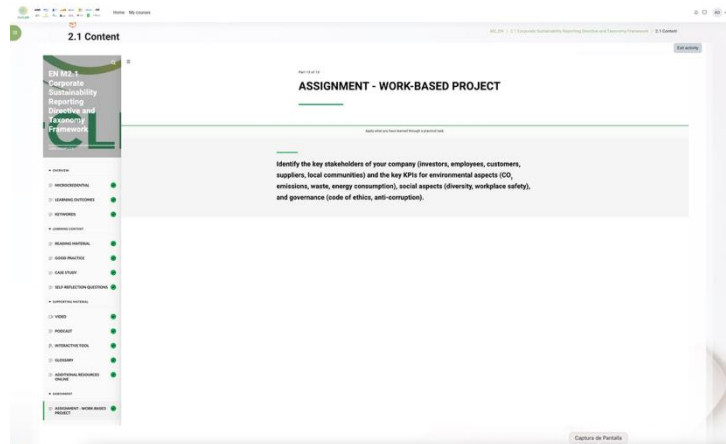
Home My courses

2.1 Content

M2_EN / 2.1 Corporate Sustainability Reporting Directive and Taxonomy Framework / 2.1 Content

Exit activity

EN M2.1 Corporate Sustainability Reporting Directive and Taxonomy Framework

▾ OVERVIEW

MICROCREDENTIAL

LEARNING OUTCOMES

KEYWORDS

▾ LEARNING CONTENT

READING MATERIAL

GOOD PRACTICE

CASE STUDY

SELF-REFLECTION QUESTIONS

▾ SUPPORTING MATERIAL

VIDEO

PODCAST

INTERACTIVE TOOL

GLOSSARY

ADDITIONAL RESOURCES ONLINE

▾ ASSIGNMENT

ASSIGNMENT - WORK-BASED PROJECT

Part 13 of 13

ASSIGNMENT - WORK-BASED PROJECT

Apply what you have learned through a practical task.

Identify the key stakeholders of your company (investors, employees, customers, suppliers, local communities) and the key KPIs for environmental aspects ($CO_2$ emissions, waste, energy consumption), social aspects (diversity, workplace safety), and governance (code of ethics, anti-corruption).

Captura de Pantalla